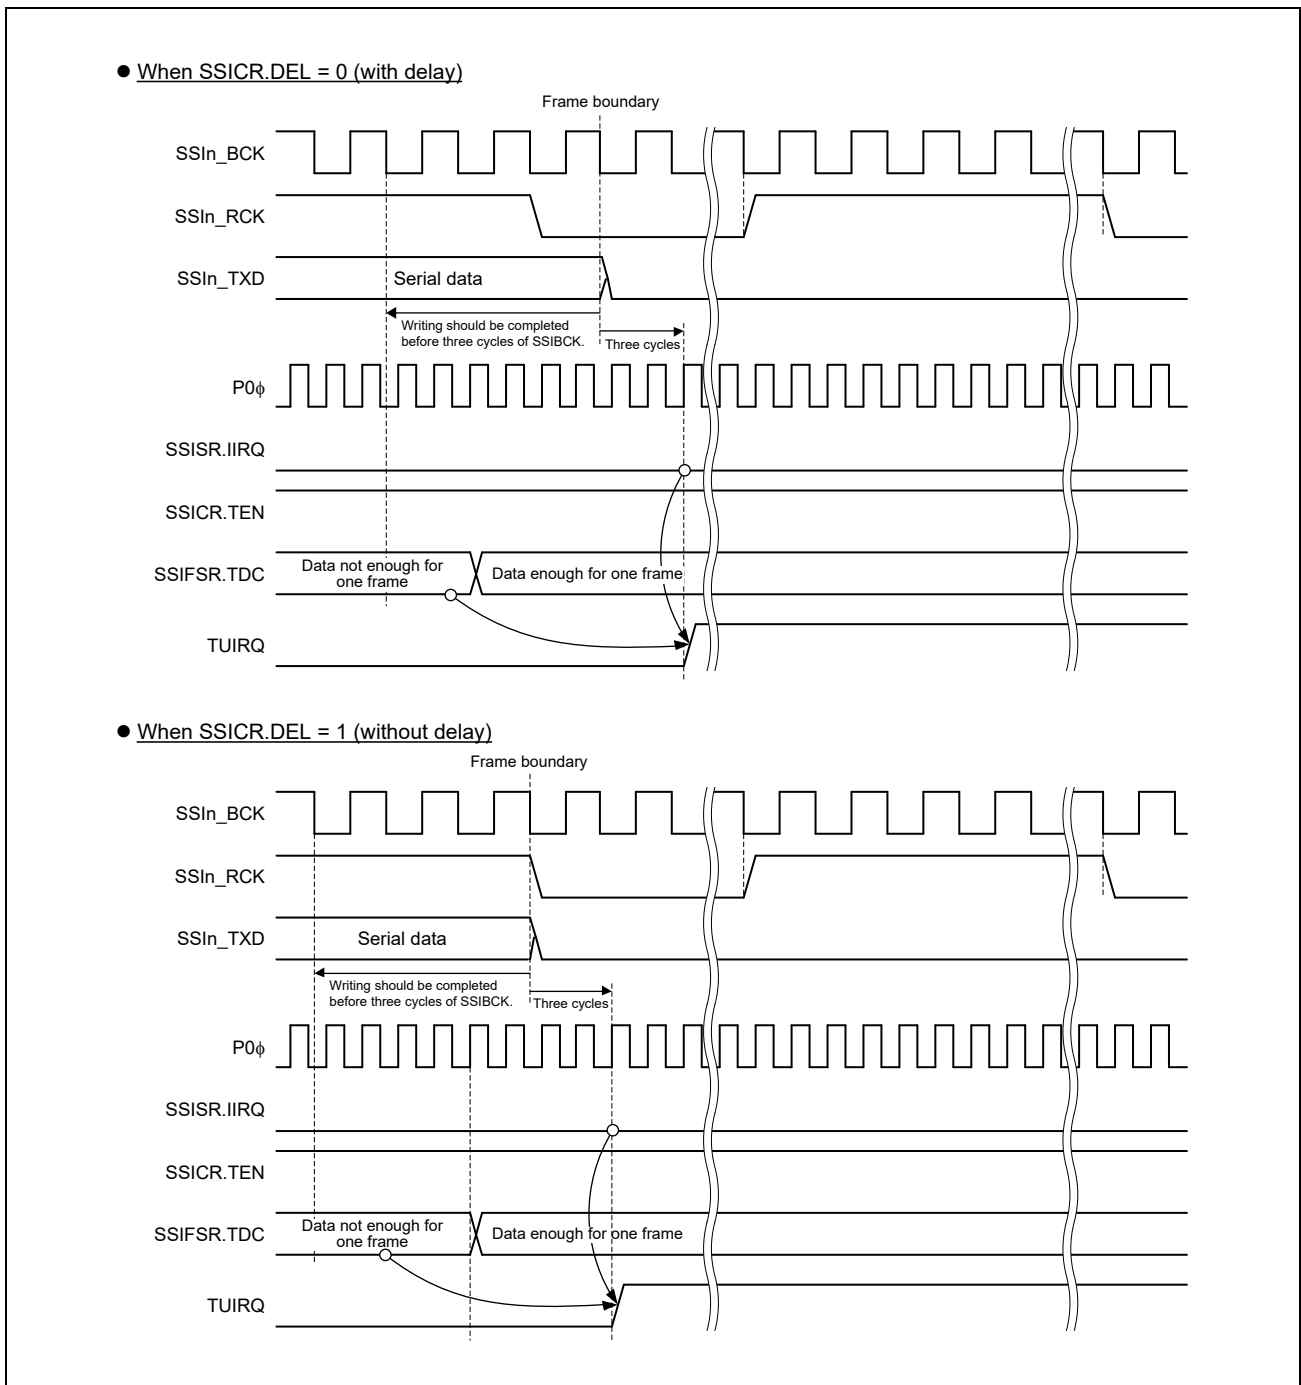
● When SSICR.DEL = 0 (with delay)

Frame boundary

SSIn_BCK

SSIn_RCK

SSIn_TXD

Serial data

Writing should be completed before three cycles of SSIBCK.

Three cycles

P0$\phi$

SSISR.IIRQ

SSICR.TEN

SSIFSR.TDC

Data not enough for one frame

Data enough for one frame

TUIRQ

● When SSICR.DEL = 1 (without delay)

Frame boundary

SSIn_BCK

SSIn_RCK

SSIn_TXD

Serial data

Writing should be completed before three cycles of SSIBCK.

Three cycles

P0$\phi$

SSISR.IIRQ

SSICR.TEN

SSIFSR.TDC

Data not enough for one frame

Data enough for one frame

TUIRQ